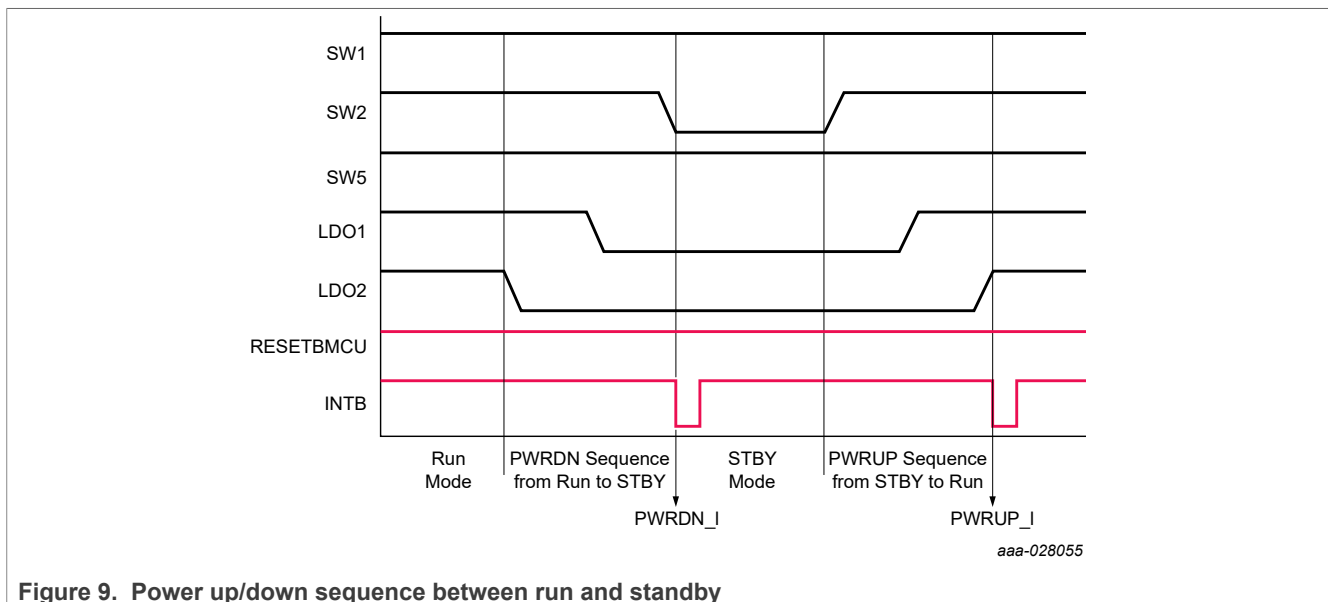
SW1

SW2

SW5

LDO1

LDO2

RESETBMCU

INTB

Run Mode

PWRDN Sequence from Run to STBY

STBY Mode

PWRUP Sequence from STBY to Run

PWRDN_I

PWRUP_I

aaa-028055

Figure 9. Power up/down sequence between run and standby